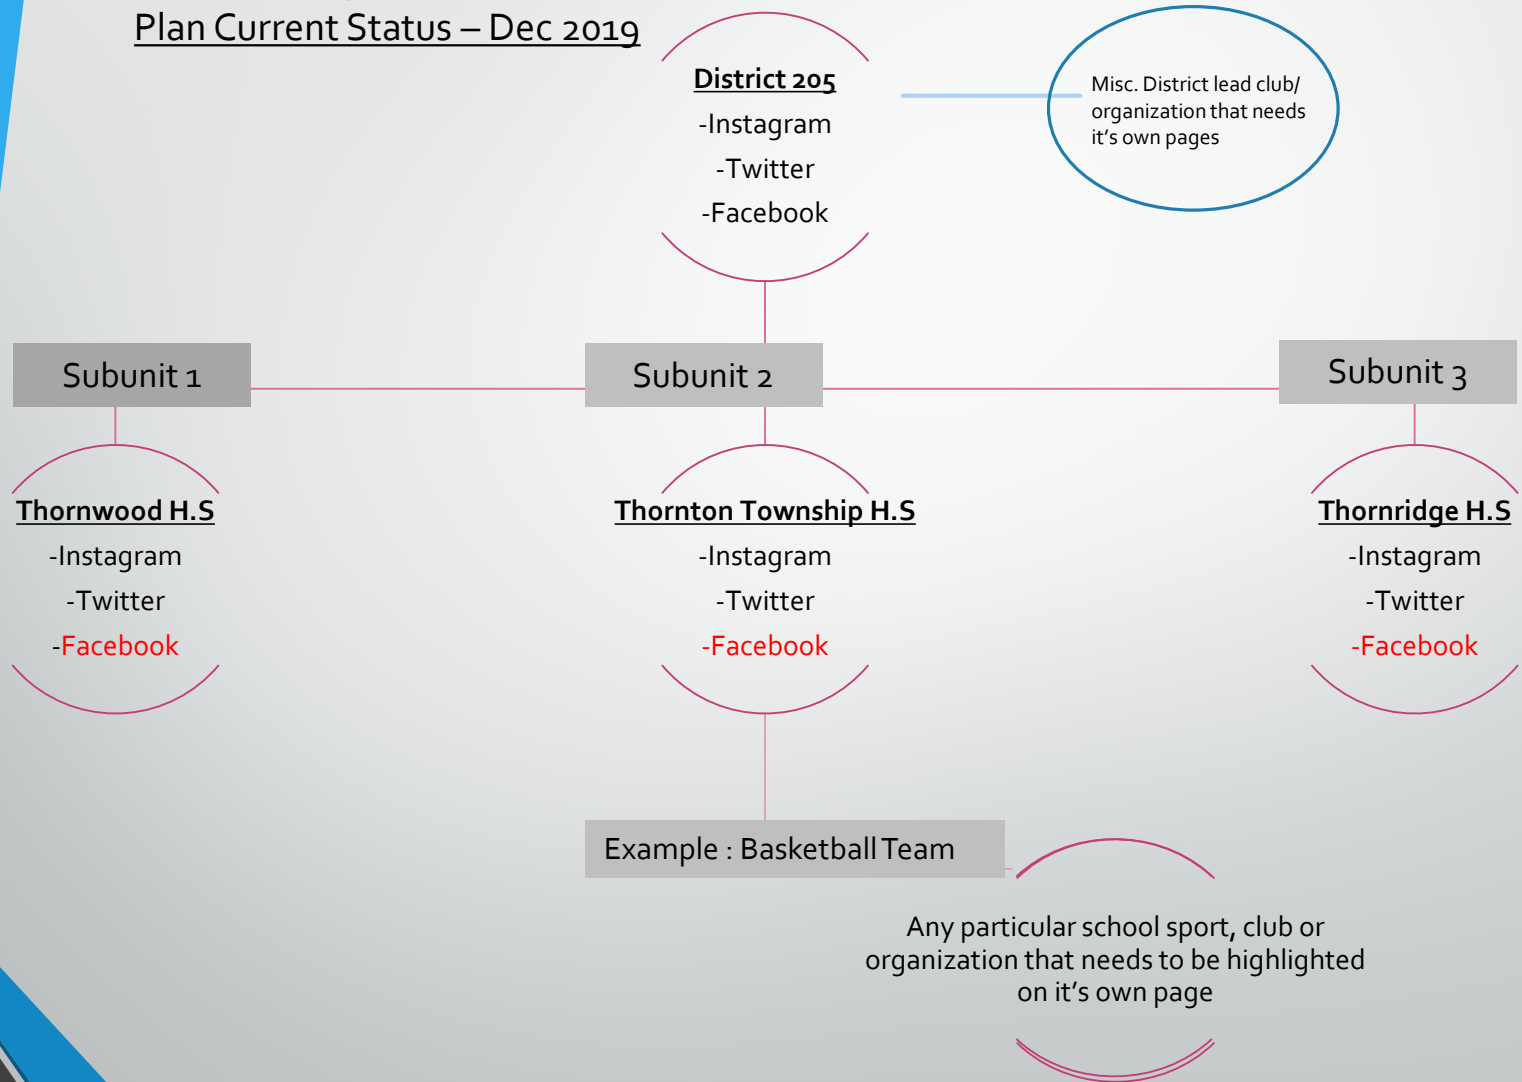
Plan Current Status – Dec 2019

District 205
-Instagram
-Twitter
-Facebook

Misc. District lead club/ organization that needs it's own pages

Subunit 1

Subunit 2

Subunit 3

Thornwood H.S
-Instagram
-Twitter
-Facebook

Thornton Township H.S
-Instagram
-Twitter
-Facebook

Thornridge H.S
-Instagram
-Twitter
-Facebook

Example : Basketball Team

Any particular school sport, club or organization that needs to be highlighted on it's own page